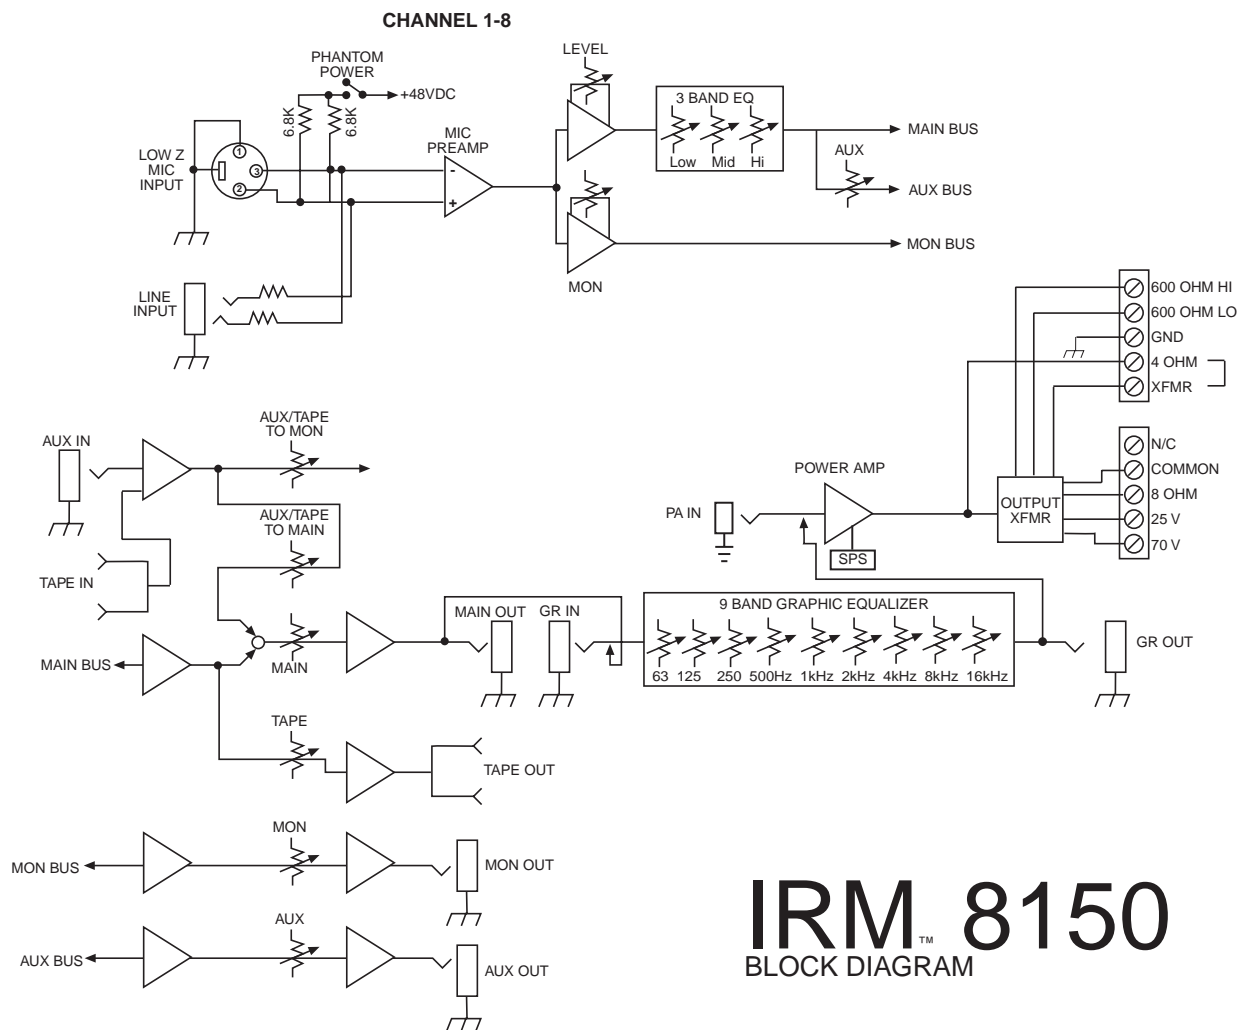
CHANNEL 1-8

PHANTOM POWER

+48VDC

6.8K

6.8K

LOW Z MIC INPUT

1

2

3

MIC PREAMP

-

+

LINE INPUT

LEVEL

3 BAND EQ

Low

Mid

Hi

MAIN BUS

AUX

AUX BUS

MON BUS

MON

600 OHM HI

600 OHM LO

GND

4 OHM

XFMR

N/C

COMMON

8 OHM

25 V

70 V

OUTPUT XFMR

POWER AMP

PA IN

SPS

AUX IN

AUX/TAPE TO MON

AUX/TAPE TO MAIN

TAPE IN

MAIN BUS

MAIN

MAIN OUT

GR IN

9 BAND GRAPHIC EQUALIZER

63

125

250

500Hz

1kHz

2kHz

4kHz

8kHz

16kHz

GR OUT

TAPE

TAPE OUT

MON

MON BUS

MON OUT

AUX

AUX BUS

AUX OUT

IRM™ 8150

BLOCK DIAGRAM